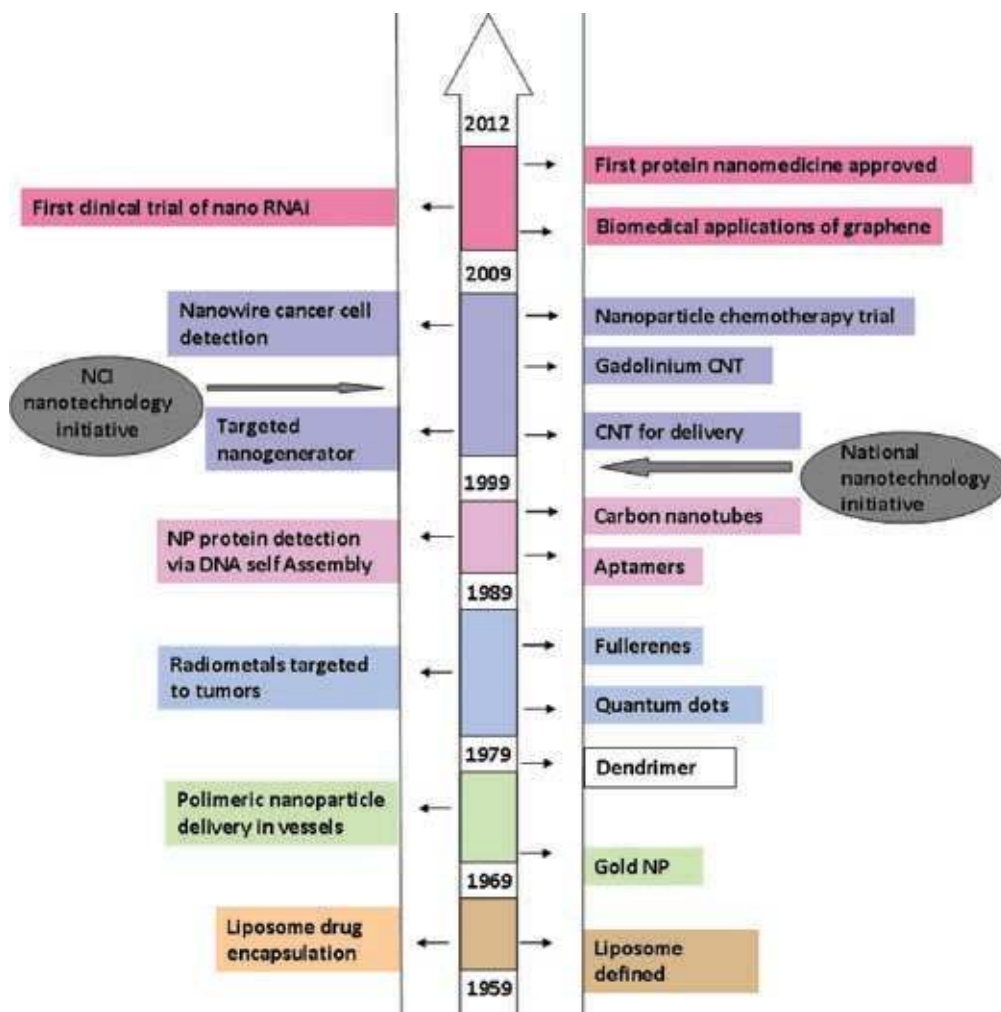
2012

First protein nanomedicine approved

First dinical trial of nano RNAi

Biomedical applications of graphene

2009

Nanowire cancer cell detection

Nanoparticle chemotherapy trial

NCI nanotechnology initiative

Gadolinium CNT

Targeted nanogenerator

CNT for delivery

National nanotechnology initiative

1999

Carbon nanotubes

NP protein detection via DNA self Assembly

Aptamers

1989

Fullerenes

Radiometals targeted to tumors

Quantum dots

1979

Dendrimer

Polimeric nanoparticle delivery in vessels

Gold NP

1969

Liposome drug encapsulation

Liposome defined

1959